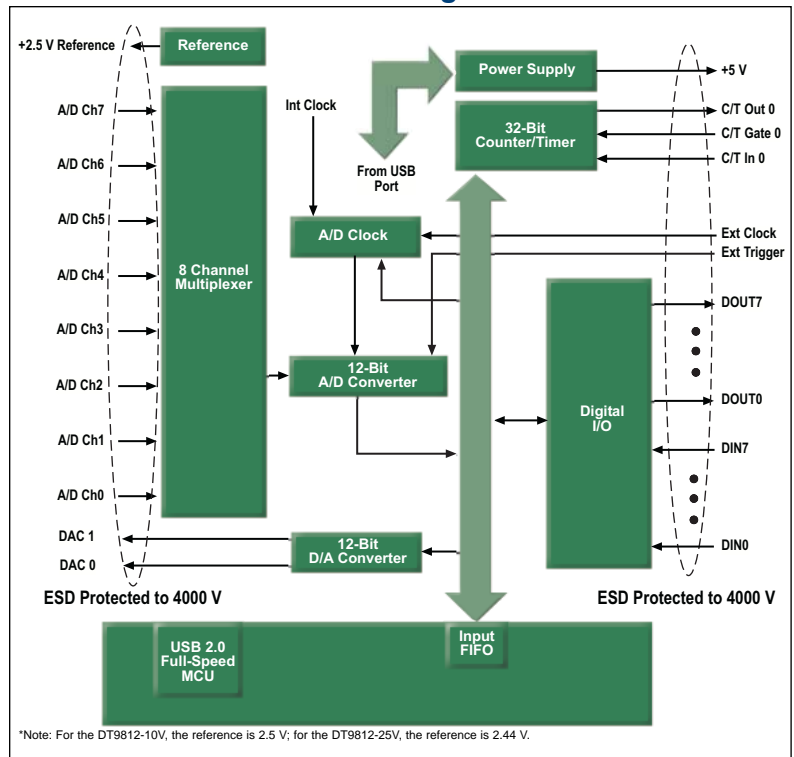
+2.5 V Reference

Reference

A/D Ch7

A/D Ch6

A/D Ch5

A/D Ch4

A/D Ch3

A/D Ch2

A/D Ch1

A/D Ch0

8 Channel Multiplexer

Int Clock

From USB Port

Power Supply

+5 V

32-Bit Counter/Timer

C/T Out 0

C/T Gate 0

C/T In 0

A/D Clock

Ext Clock

Ext Trigger

12-Bit A/D Converter

Digital I/O

DOUT7

DOUT0

DIN7

DIN0

DAC 1

DAC 0

12-Bit D/A Converter

ESD Protected to 4000 V

ESD Protected to 4000 V

USB 2.0 Full-Speed MCU

Input FIFO

*Note: For the DT9812-10V, the reference is 2.5 V; for the DT9812-25V, the reference is 2.44 V.